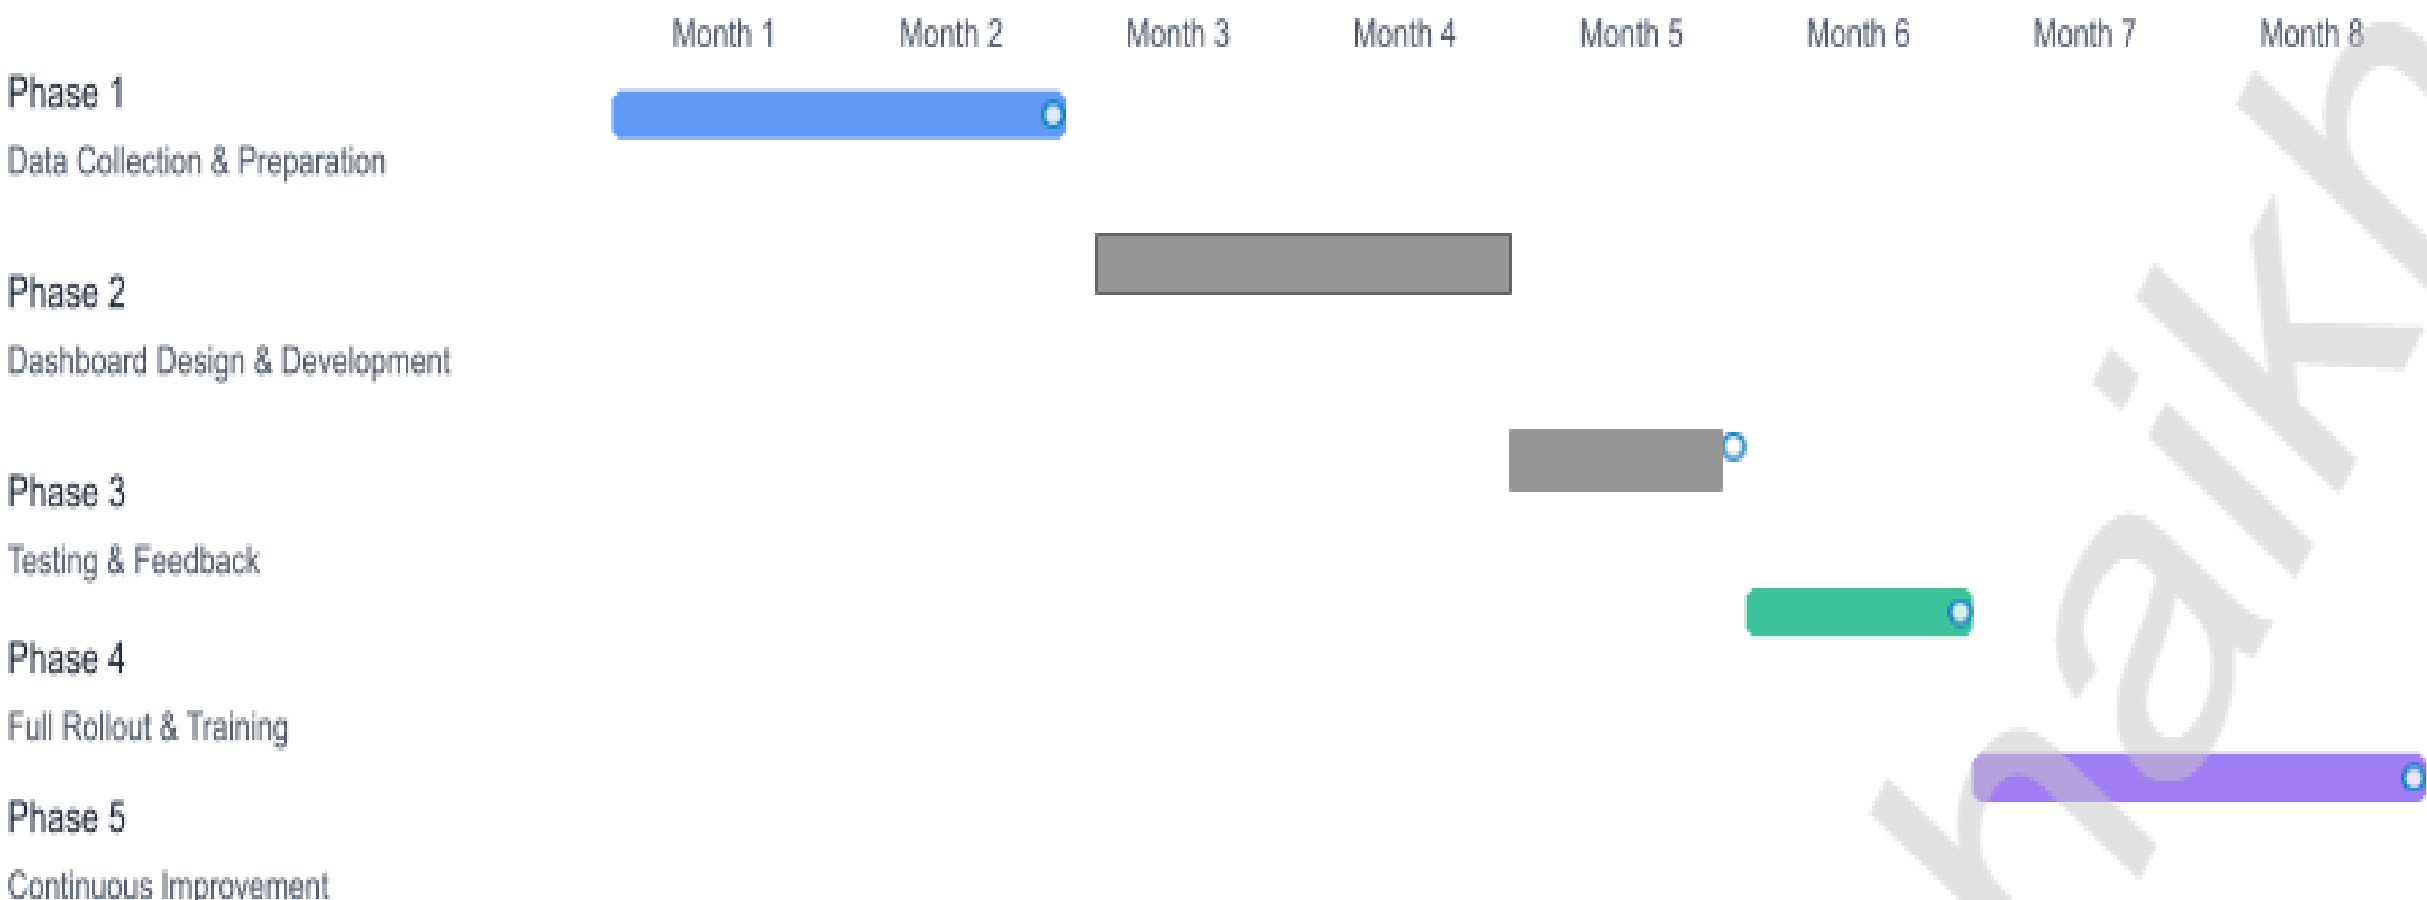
Month 1 Month 2 Month 3 Month 4 Month 5 Month 6 Month 7 Month 8

Phase 1
Data Collection & Preparation

Phase 2
Dashboard Design & Development

Phase 3
Testing & Feedback

Phase 4
Full Rollout & Training

Phase 5
Continuous Improvement

haikh